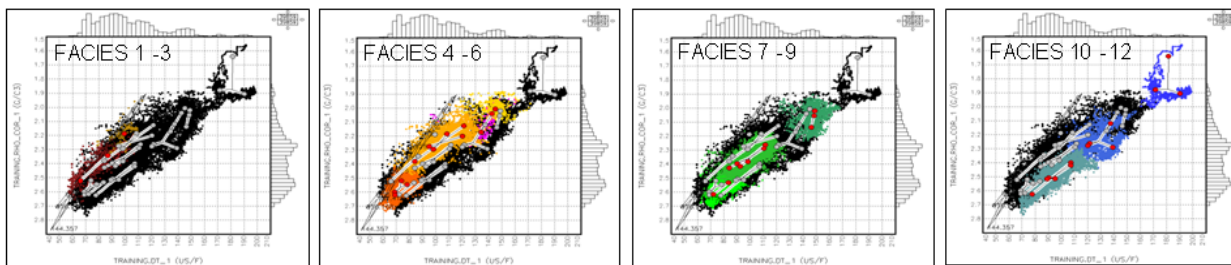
FACIES 1 -3

TRAINING_RHO_COR_1 (G/C3)

TRAINING_DT_1 (US/F)

44.357

FACIES 4 -6

TRAINING_RHO_COR_1 (G/C3)

TRAINING_DT_1 (US/F)

44.357

FACIES 7 -9

TRAINING_RHO_COR_1 (G/C3)

TRAINING_DT_1 (US/F)

44.357

FACIES 10 -12

TRAINING_RHO_COR_1 (G/C3)

TRAINING_DT_1 (US/F)

44.357